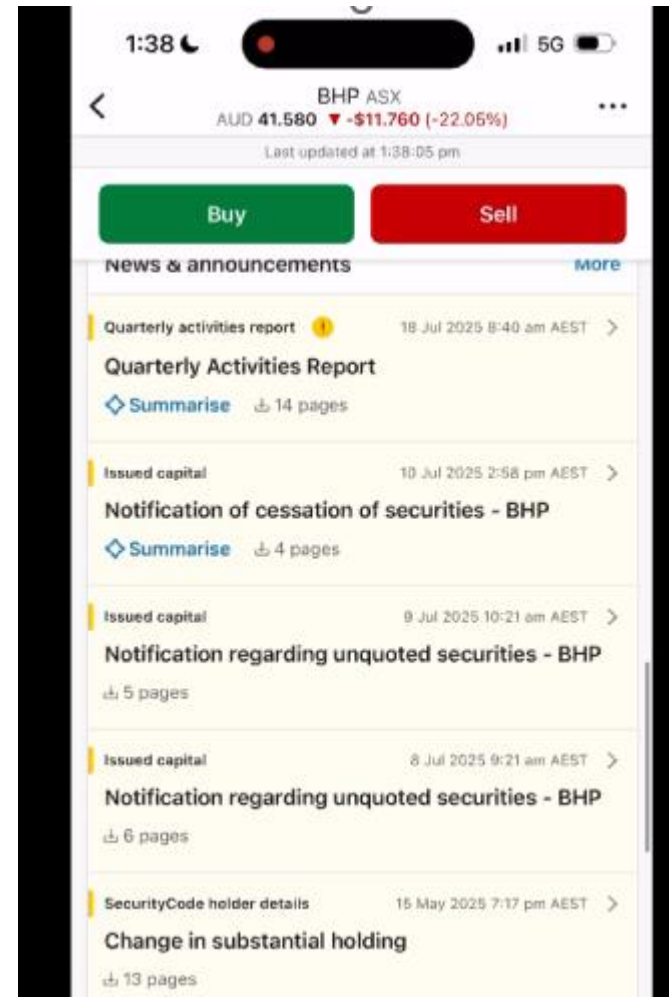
1:38

5G

BHP ASX

AUD 41.580 ▼ -$11.760 (-22.05%)

Last updated at 1:38:05 pm

Buy

Sell

News & announcements

More

Quarterly activities report

18 Jul 2025 8:40 am AEST

Quarterly Activities Report

Summarise

14 pages

Issued capital

10 Jul 2025 2:58 pm AEST

Notification of cessation of securities - BHP

Summarise

4 pages

Issued capital

9 Jul 2025 10:21 am AEST

Notification regarding unquoted securities - BHP

5 pages

Issued capital

8 Jul 2025 9:21 am AEST

Notification regarding unquoted securities - BHP

6 pages

SecurityCode holder details

15 May 2025 7:17 pm AEST

Change in substantial holding

13 pages